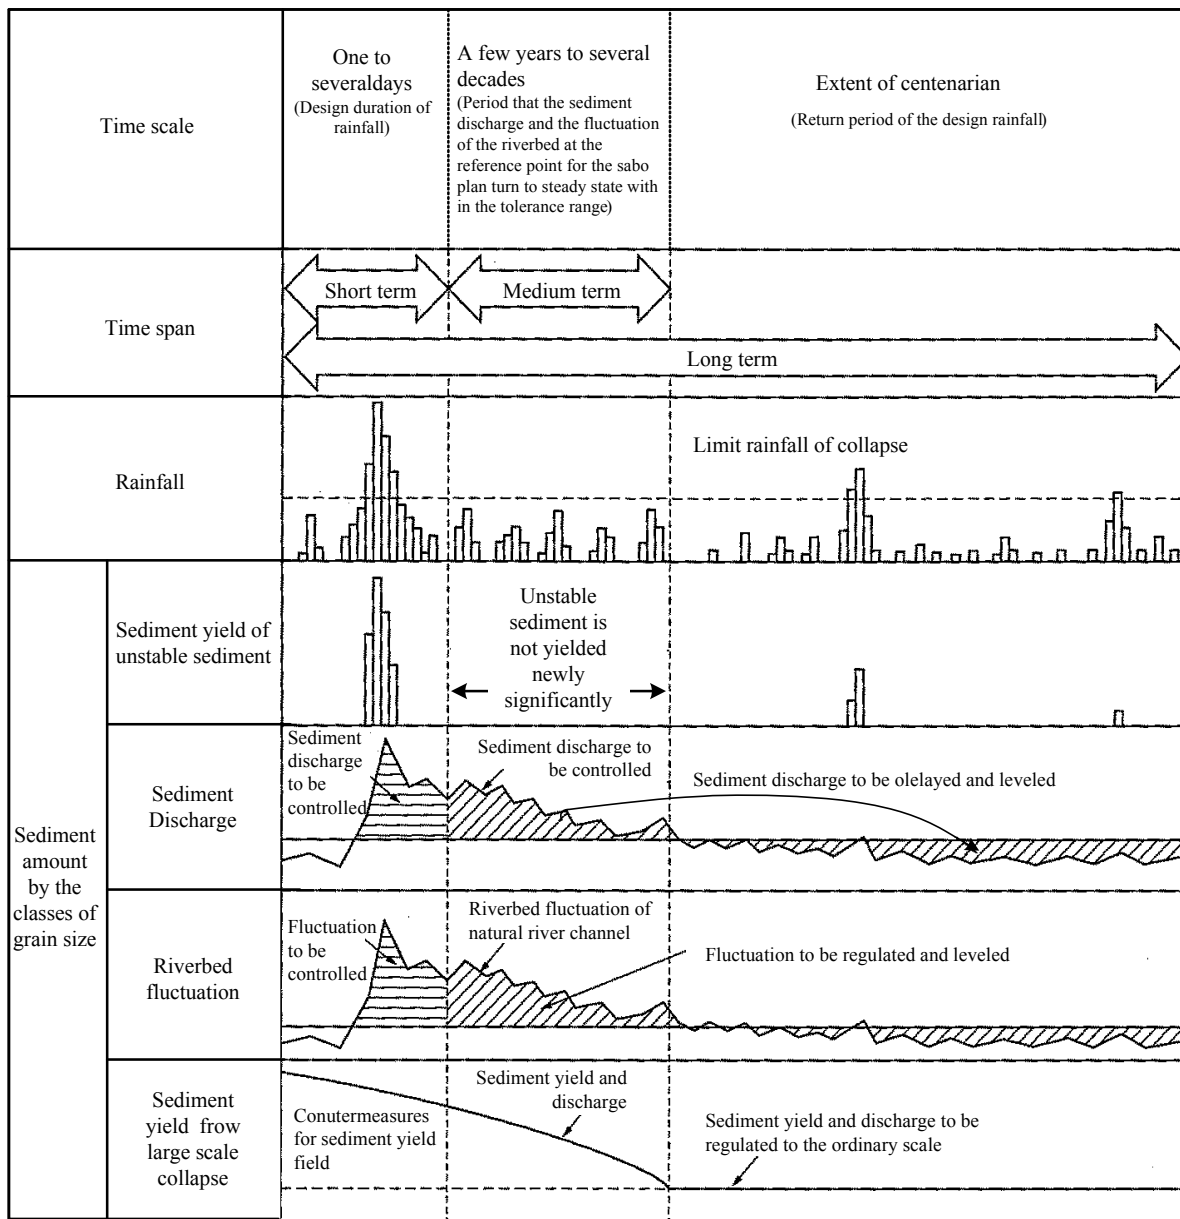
Time scale

One to severaldays
(Design duration of rainfall)

A few years to several decades
(Period that the sediment discharge and the fluctuation of the riverbed at the reference point for the sabo plan turn to steady state with in the tolerance range)

Extent of centenarian
(Return period of the design rainfall)

Time span

Short term

Medium term

Long term

Rainfall

Limit rainfall of collapse

Sediment amount by the classes of grain size

Sediment yield of unstable sediment

Unstable sediment is not yielded newly significantly

Sediment Discharge

Sediment discharge to be controlled

Sediment discharge to be controlled

Sediment discharge to be olelayed and leveled

Riverbed fluctuation

Fluctuation to be controlled

Riverbed fluctuation of natural river channel

Fluctuation to be regulated and leveled

Sediment yield frow large scale collapse

Conutermeasures for sediment yield field

Sediment yield and discharge

Sediment yield and discharge to be regulated to the ordinary scale